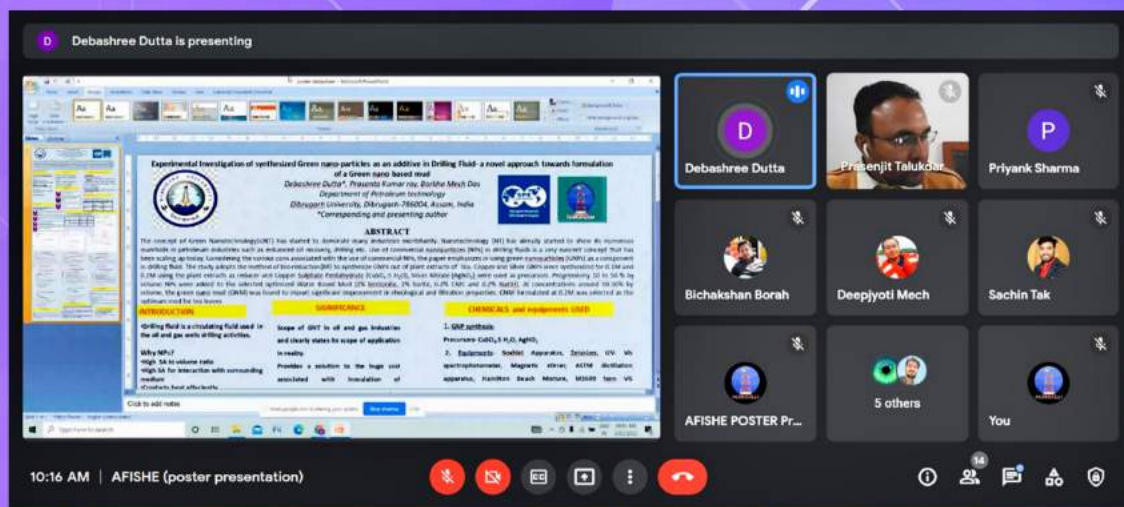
D Debashree Dutta is presenting

Experimental Investigation of synthesized Green nano-particles as an additive in Drilling Fluid- a novel approach towards formulation of a Green nano based mud

Debashree Dutta*, Prasanta Kumar roy, Borkha Mech Das
Department of Petroleum technology
Dibrugarh University, Dibrugarh-786004, Assam, India
*Corresponding and presenting author

ABSTRACT

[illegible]

INTRODUCTION

•Drilling fluid is a circulating fluid used in the oil and gas wells drilling activities.

Why NPs?
•High SA to volume ratio
•High SA for interaction with surrounding medium
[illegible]

SIGNIFICANCE

Scope of GNT in oil and gas industries and clearly states its scope of application in reality.
Provides a solution to the huge cost associated with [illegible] of

CHEMICALS and equipments USED

1. GNP synthesis:
Precursors- $CuSO_4.5H_2O$, $AgNO_3$
2. Equipments- Soxhlet Apparatus, Tensiometer, UV- Vis spectrophotometer, Magnetic stirrer, ASTM distillation apparatus, Hamilton Beach Mixture, M3600 fann VG

Click to add notes

Debashree Dutta
Prasenjit Talukdar
Priyank Sharma
Bichakshan Borah
Deepjyoti Mech
Sachin Tak
AFISHE POSTER Pr...
5 others
You

10:16 AM | AFISHE (poster presentation)
14